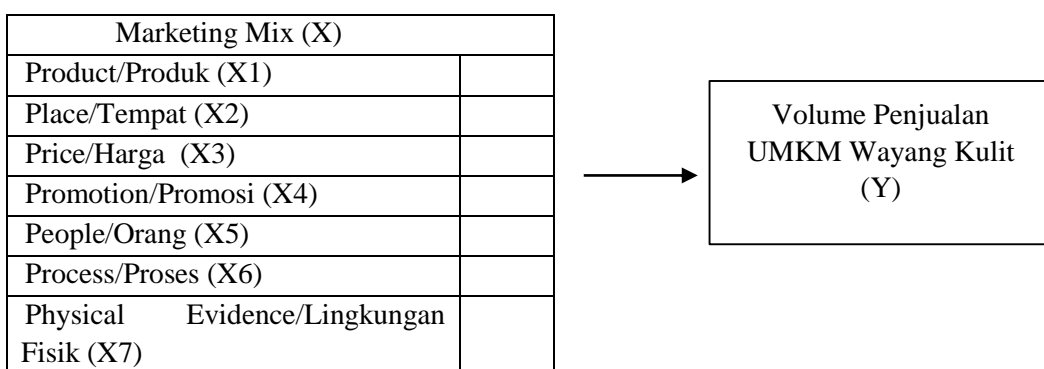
| Marketing Mix (X) | |
|---|---|
| Product/Produk (X1) | |
| Place/Tempat (X2) | |
| Price/Harga (X3) | |
| Promotion/Promosi (X4) | |
| People/Orang (X5) | |
| Process/Proses (X6) | |
| Physical Evidence/Lingkungan Fisik (X7) | |

Volume Penjualan UMKM Wayang Kulit (Y)